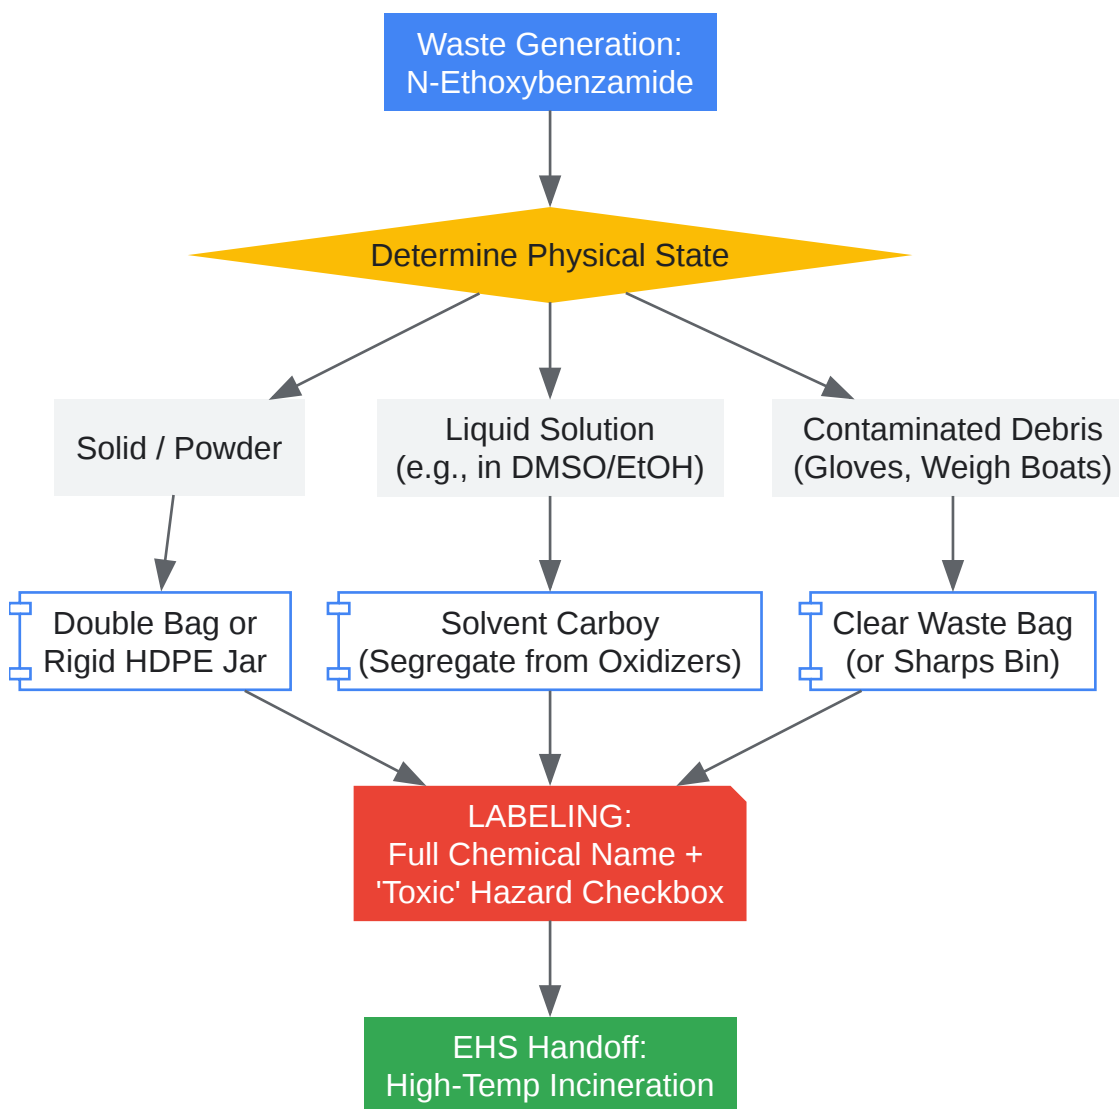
Waste Generation:
N-Ethoxybenzamide

Determine Physical State

Solid / Powder

Liquid Solution
(e.g., in DMSO/EtOH)

Contaminated Debris
(Gloves, Weigh Boats)

Double Bag or
Rigid HDPE Jar

Solvent Carboy
(Segregate from Oxidizers)

Clear Waste Bag
(or Sharps Bin)

LABELING:
Full Chemical Name +
'Toxic' Hazard Checkbox

EHS Handoff:
High-Temp Incineration